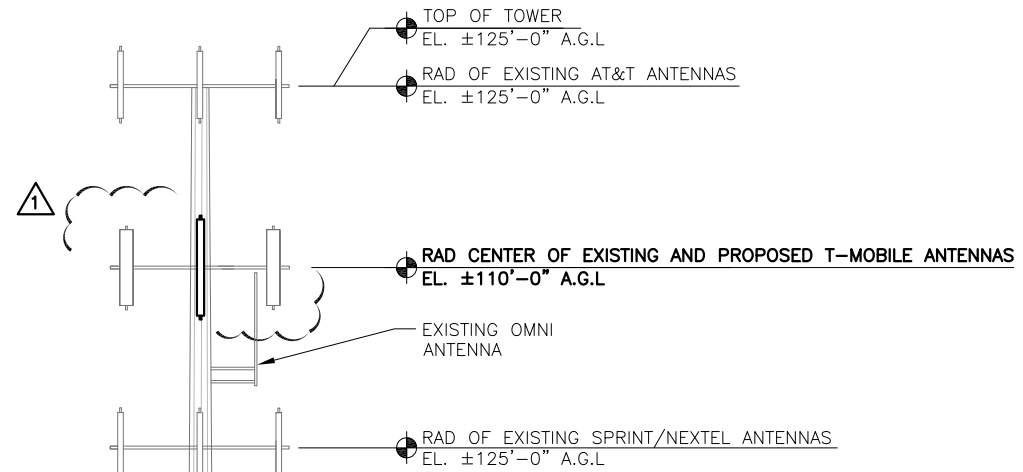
TOP OF TOWER
EL. ±125'–0" A.G.L

RAD OF EXISTING AT&T ANTENNAS
EL. ±125'–0" A.G.L

1

RAD CENTER OF EXISTING AND PROPOSED T–MOBILE ANTENNAS
EL. ±110'–0" A.G.L

EXISTING OMNI ANTENNA

RAD OF EXISTING SPRINT/NEXTEL ANTENNAS
EL. ±125'–0" A.G.L